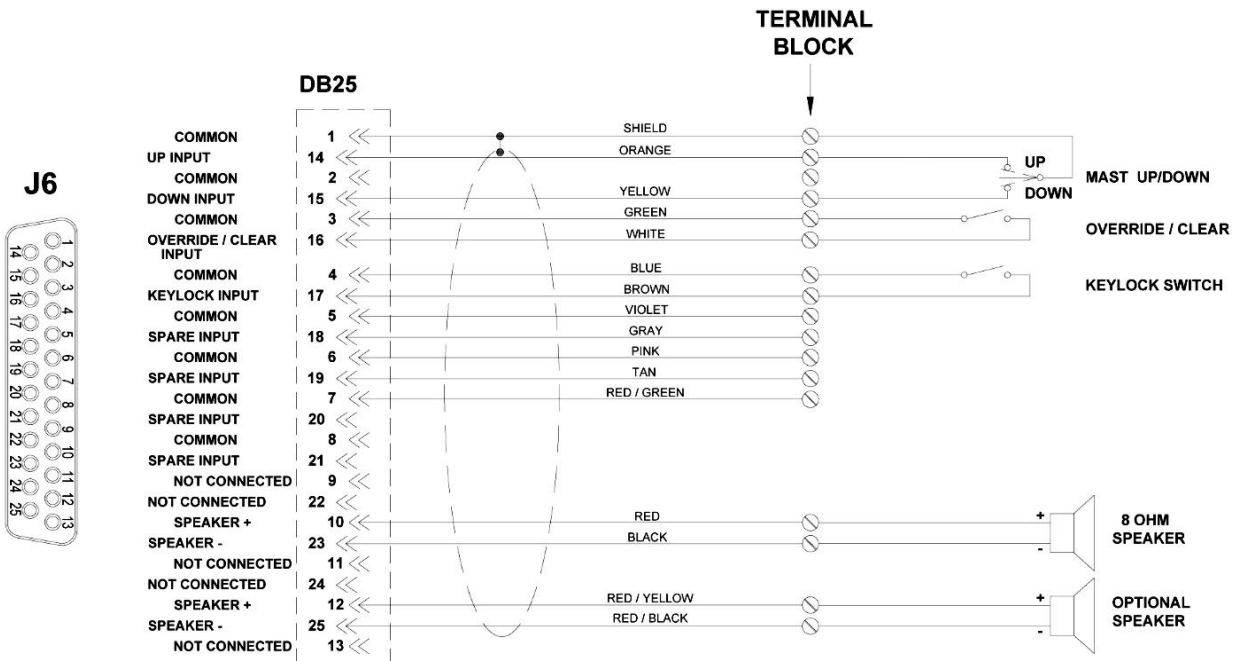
TERMINAL BLOCK

DB25

J6

1 2 3 4 5 6 7 8 9 10 11 12 13
14 15 16 17 18 19 20 21 22 23 24 25

COMMON 1
UP INPUT 14
COMMON 2
DOWN INPUT 15
COMMON 3
OVERRIDE / CLEAR INPUT 16
COMMON 4
KEYLOCK INPUT 17
COMMON 5
SPARE INPUT 18
COMMON 6
SPARE INPUT 19
COMMON 7
SPARE INPUT 20
COMMON 8
SPARE INPUT 21
NOT CONNECTED 9
NOT CONNECTED 22
SPEAKER + 10
SPEAKER - 23
NOT CONNECTED 11
NOT CONNECTED 24
SPEAKER + 12
SPEAKER - 25
NOT CONNECTED 13

SHIELD
ORANGE
YELLOW
GREEN
WHITE
BLUE
BROWN
VIOLET
GRAY
PINK
TAN
RED / GREEN
RED
BLACK
RED / YELLOW
RED / BLACK

UP
DOWN
MAST UP/DOWN
OVERRIDE / CLEAR
KEYLOCK SWITCH
+
-
8 OHM SPEAKER
+
-
OPTIONAL SPEAKER